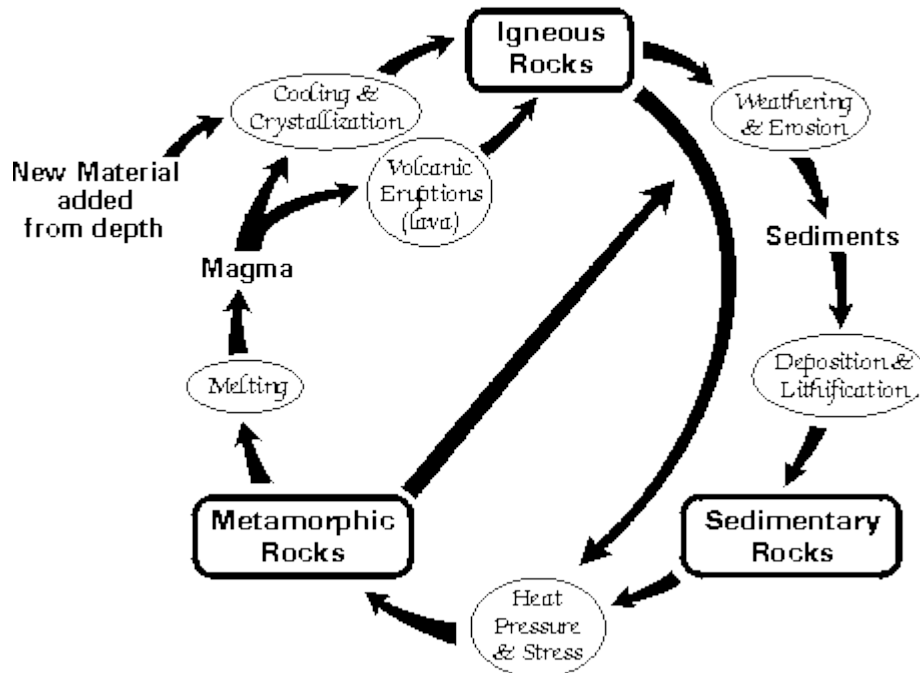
Igneous Rocks

Weathering & Erosion

Sediments

Deposition & Lithification

Sedimentary Rocks

Heat Pressure & Stress

Metamorphic Rocks

Melting

Magma

Volcanic Eruptions (lava)

Cooling & Crystallization

New Material added from depth